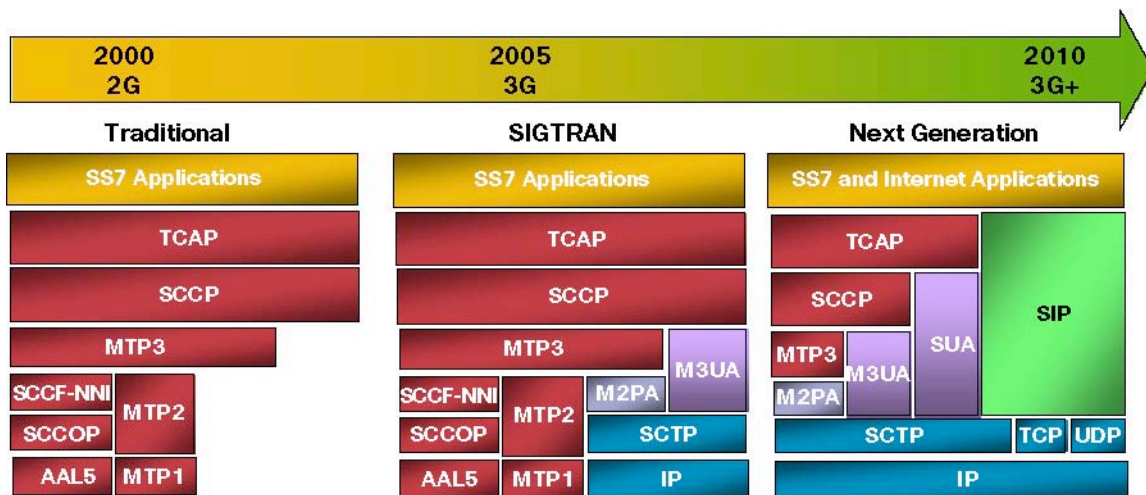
2000
2G

2005
3G

2010
3G+

Traditional

SS7 Applications

TCAP

SCCP

MTP3

SCCF-NNI

MTP2

SCCOP

AAL5

MTP1

SIGTRAN

SS7 Applications

TCAP

SCCP

MTP3

M3UA

SCCF-NNI

MTP2

M2PA

SCCOP

SCTP

AAL5

MTP1

IP

Next Generation

SS7 and Internet Applications

TCAP

SIP

SCCP

SUA

MTP3

M3UA

M2PA

SCTP

TCP

UDP

IP